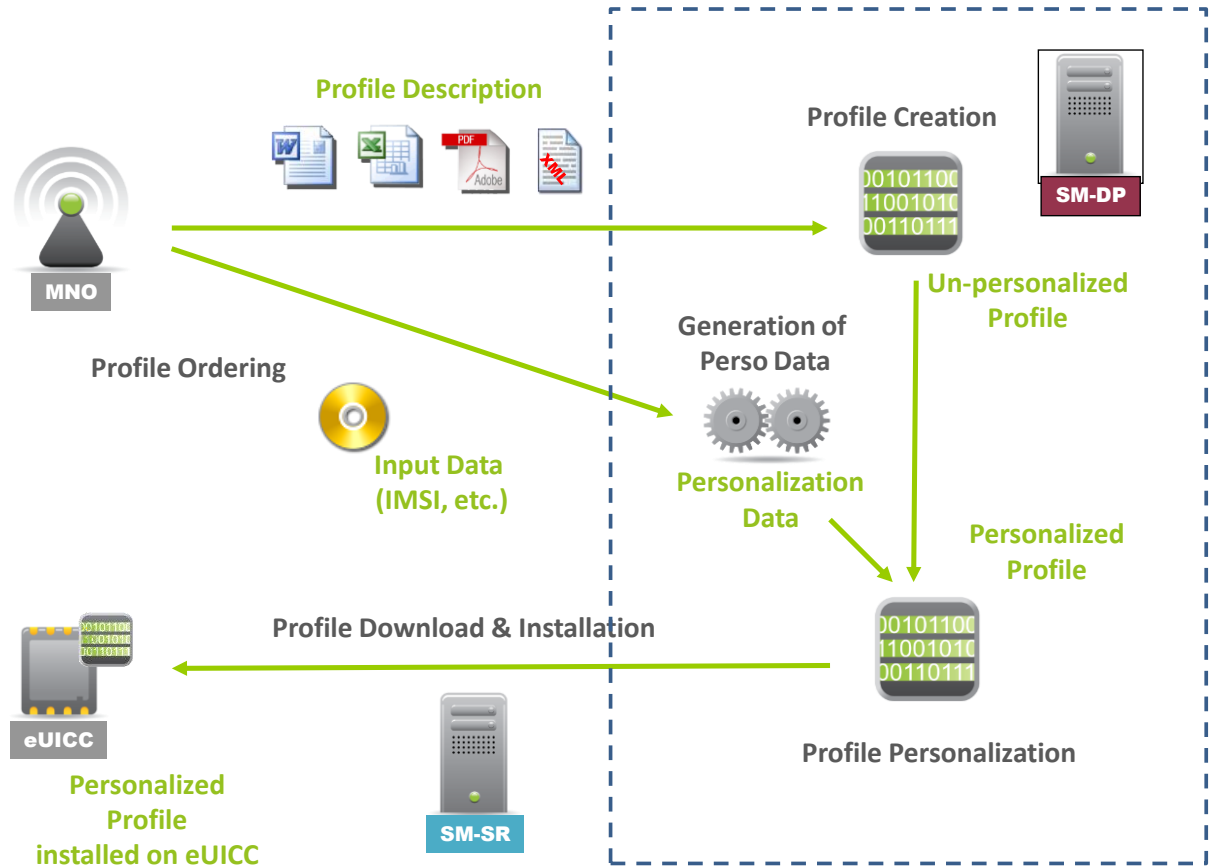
Profile Description

W

X

PDF
Adobe

XML

Profile Creation

00101100
11001010
00110111

SM-DP

MNO

Un-personalized Profile

Generation of Perso Data

Profile Ordering

Input Data (IMSI, etc.)

Personalization Data

Personalized Profile

Profile Download & Installation

00101100
11001010
00110111

00101100
11001010
00110111

eUICC

Profile Personalization

Personalized Profile installed on eUICC

SM-SR